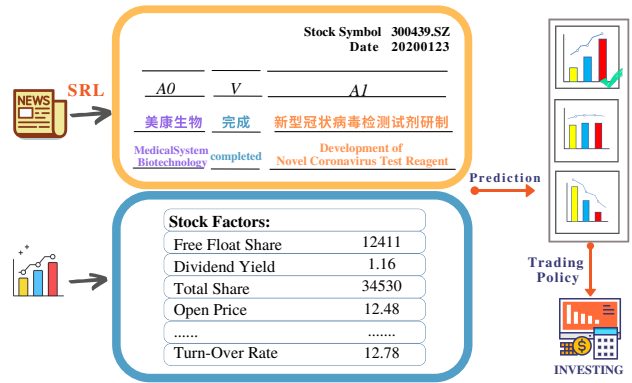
NEWS

SRL

Stock Symbol 300439.SZ
Date 20200123

| A0 | V | A1 |
|---|---|---|
| 美康生物 | 完成 | 新型冠状病毒检测试剂研制 |
| MedicalSystem Biotechnology | completed | Development of Novel Coronavirus Test Reagent |

Prediction

| Stock Factors: | |
|---|---|
| Free Float Share | 12411 |
| Dividend Yield | 1.16 |
| Total Share | 34530 |
| Open Price | 12.48 |
| ...... | ....... |
| Turn-Over Rate | 12.78 |

Trading Policy

INVESTING